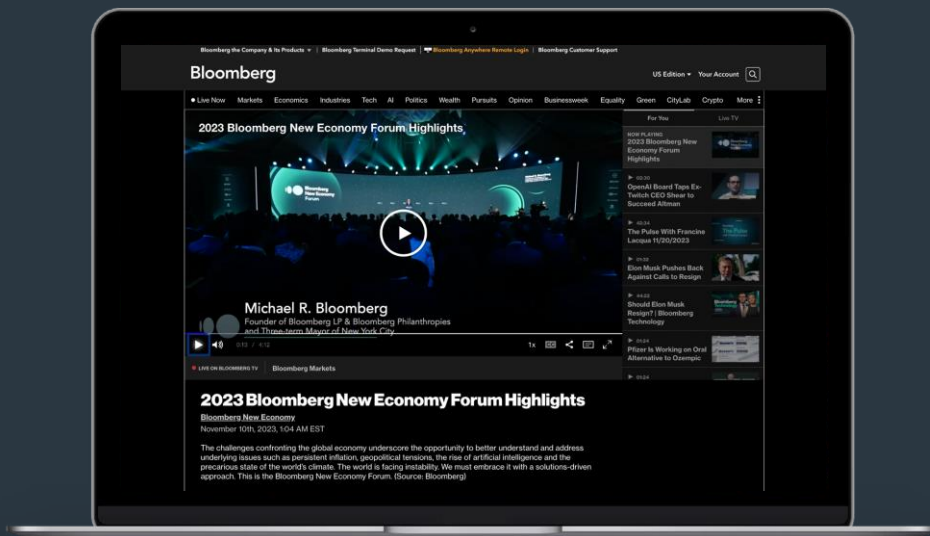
Bloomberg the Company & Its Products ▾ | Bloomberg Terminal Demo Request | Bloomberg Anywhere Remote Login | Bloomberg Customer Support

Bloomberg

US Edition ▾ Your Account

• Live Now Markets Economics Industries Tech AI Politics Wealth Pursuits Opinion Businessweek Equality Green CityLab Crypto More

2023 Bloomberg New Economy Forum Highlights

Bloomberg New Economy Forum

Michael R. Bloomberg
Founder of Bloomberg LP & Bloomberg Philanthropies and Three-term Mayor of New York City

0:13 / 4:10

1x

For You Live TV

NOW PLAYING
2023 Bloomberg New Economy Forum Highlights

02:20
OpenAI Board Taps Ex-Twitch CEO Shear to Succeed Altman

02:24
The Pulse With Francine Lacqua 11/20/2023

01:58
Elon Musk Pushes Back Against Calls to Resign

04:53
Should Elon Musk Resign? | Bloomberg Technology

01:24
Pfizer Is Working on Oral Alternative to Ozempic

01:24

LIVE ON BLOOMBERG TV Bloomberg Markets

2023 Bloomberg New Economy Forum Highlights

Bloomberg New Economy

November 10th, 2023, 1:04 AM EST

The challenges confronting the global economy underscore the opportunity to better understand and address underlying issues such as persistent inflation, geopolitical tensions, the rise of artificial intelligence and the precarious state of the world's climate. The world is facing instability. We must embrace it with a solutions-driven approach. This is the Bloomberg New Economy Forum. (Source: Bloomberg)